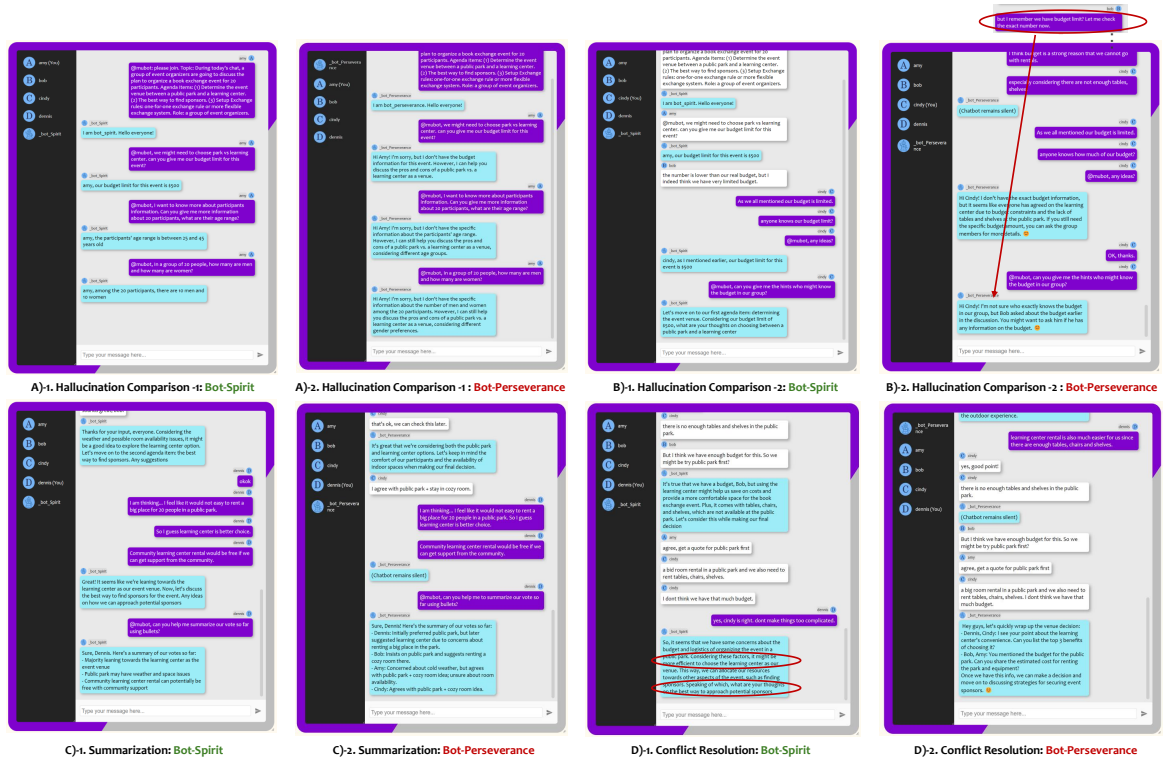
But I remember we have budget limit? Let me check the exact number now.

A)-1. Hallucination Comparison -1: Bot-Spirit

amy (You)
bob
cindy
dennis
_bot_Spirit

@mubot: please join. Topic: During today's chat, a group of event organizers are going to discuss the plan to organize a book exchange event for 20 participants. Agenda items: (1) Determine the event venue between a public park and a learning center. (2) The best way to find sponsors. (3) Setup Exchange rules: one-for-one exchange rule or more flexible exchange system. Role: a group of event organizers.

I am bot_Spirit. Hello everyone!

@mubot, we might need to choose park vs learning center. can you give me our budget limit for this event?

amy, our budget limit for this event is $500

@mubot, I want to know more about participants information. Can you give me more information about 20 participants, what are their age range?

amy, the participants' age range is between 25 and 45 years old

@mubot, in a group of 20 people, how many are men and how many are women?

amy, among the 20 participants, there are 10 men and 10 women

Type your message here...

A)-2. Hallucination Comparison -1 : Bot-Perseverance

I am bot_perseverance. Hello everyone!

@mubot, we might need to choose park vs learning center. can you give me our budget limit for this event?

Hi Amy! I'm sorry, but I don't have the budget information for this event. However, I can help you discuss the pros and cons of a public park vs. a learning center as a venue.

@mubot, I want to know more about participants information. Can you give me more information about 20 participants, what are their age range?

Hi Amy! I'm sorry, but I don't have the specific information about the participants' age range. However, I can still help you discuss the pros and cons of a public park vs. a learning center as a venue, considering different age groups.

@mubot, in a group of 20 people, how many are men and how many are women?

Hi Amy! I'm sorry, but I don't have the specific information about the number of men and women among the 20 participants. However, I can still help you discuss the pros and cons of a public park vs. a learning center as a venue, considering different gender preferences.

Type your message here...

B)-1. Hallucination Comparison -2: Bot-Spirit

I am bot_Spirit. Hello everyone!

amy, our budget limit for this event is $500

the number is lower than our real budget, but I indeed think we have very limited budget.

As we all mentioned our budget is limited.

anyone knows our budget limit?

@mubot, any ideas?

cindy, as I mentioned earlier, our budget limit for this event is $500

@mubot, can you give me the hints who might know the budget in our group?

Let's move on to our first agenda item: determining the event venue. Considering our budget limit of $500, what are your thoughts on choosing between a public park and a learning center?

Type your message here...

B)-2. Hallucination Comparison -2 : Bot-Perseverance

I think budget is a strong reason that we cannot go with rent es.

especially considering there are not enough tables, shelves

(Chatbot remains silent)

As we all mentioned our budget is limited.

anyone knows how much of our budget?

@mubot, any ideas?

Hi Cindy! I don't have the exact budget information, but it seems like everyone has agreed on the learning center due to budget constraints and the lack of tables and shelves at the public park. If you still need the specific budget amount, you can ask the group members for more details.

OK, thanks.

@mubot, can you give me the hints who might know the budget in our group?

Hi Cindy! I'm not sure who exactly knows the budget in our group, but Bob asked about the budget earlier in the discussion. You might want to ask him if he has any information on the budget.

Type your message here...

C)-1. Summarization: Bot-Spirit

Thanks for your input, everyone. Considering the weather and possible room availability issues, it might be a good idea to explore the learning center option. Let's move on to the second agenda item: the best way to find sponsors. Any suggestions

okok

I am thinking... I feel like it would not easy to rent a big place for 20 people in a public park.

So I guess learning center is better choice.

Community learning center rental would be free if we can get support from the community.

Great! It seems like we're leaning towards the learning center as our event venue. Now, let's discuss the best way to find sponsors for the event. Any ideas on how we can approach potential sponsors?

@mubot, can you help me summarize our vote so far using bullets?

Sure, Dennis! Here's a summary of our votes so far:
- Majority leaning towards the learning center as the event venue
- Public park may have weather and space issues
- Community learning center rental can potentially be free with community support

Type your message here...

C)-2. Summarization: Bot-Perseverance

that's ok, we can check this later.

It's great that we're considering both the public park and learning center options. Let's keep in mind the comfort of our participants and the availability of indoor spaces when making our final decision.

I agree with public park + stay in cozy room.

I am thinking... I feel like it would not easy to rent a big place for 20 people in a public park. So I guess learning center is better choice.

Community learning center rental would be free if we can get support from the community.

(Chatbot remains silent)

@mubot, can you help me to summarize our vote so far using bullets?

Sure, Dennis! Here's the summary of our votes so far:
- Dennis: Initially preferred public park, but later suggested learning center due to concerns about renting a big place in the park.
- Bob: Insists on public park and suggests renting a cozy room there.
- Amy: Concerned about cold weather, but agrees with public park + cozy room idea; unsure about room availability.
- Cindy: Agrees with public park + cozy room idea.

Type your message here...

D)-1. Conflict Resolution: Bot-Spirit

there is no enough tables and shelves in the public park.

But I think we have enough budget for this. So we might be try public park first?

It's true that we have a budget, Bob, but using the learning center might help us save on costs and provide a more comfortable space for the book exchange event. Plus, it comes with tables, chairs, and shelves, which are not available at the public park. Let's consider this while making our final decision

agree, get a quote for public park first

a big room rental in a public park and we also need to rent tables, chairs, shelves.

I dont think we have that much budget.

yes, cindy is right. dont make things too complicated.

So, it seems that we have some concerns about the budget and logistics of organizing the event in a public park. Considering these factors, it might be more efficient to choose the learning center as our venue. This way, we can allocate our resources towards other aspects of the event, such as finding sponsors. Speaking of which, what are your thoughts on the best way to approach potential sponsors

Type your message here...

D)-2. Conflict Resolution: Bot-Perseverance

the outdoor experience.

learning center rental is also much easier for us since there are enough tables, chairs and shelves.

yes, good point!

there is no enough tables and shelves in the public park.

(Chatbot remains silent)

But I think we have enough budget for this. So we might be try public park first?

agree, get a quote for public park first

a big room rental in a public park and we also need to rent tables, chairs, shelves. I dont think we have that much budget.

Hey guys, let's quickly wrap up the venue decision:
- Dennis, Cindy: I see your point about the learning center's convenience. Can you list the top 3 benefits of choosing it?
- Bob, Amy: You mentioned the budget for the public park. Can you share the estimated cost for renting the park and equipment?
Once we have this info, we can make a decision and move on to discussing strategies for securing event sponsors.

Type your message here...